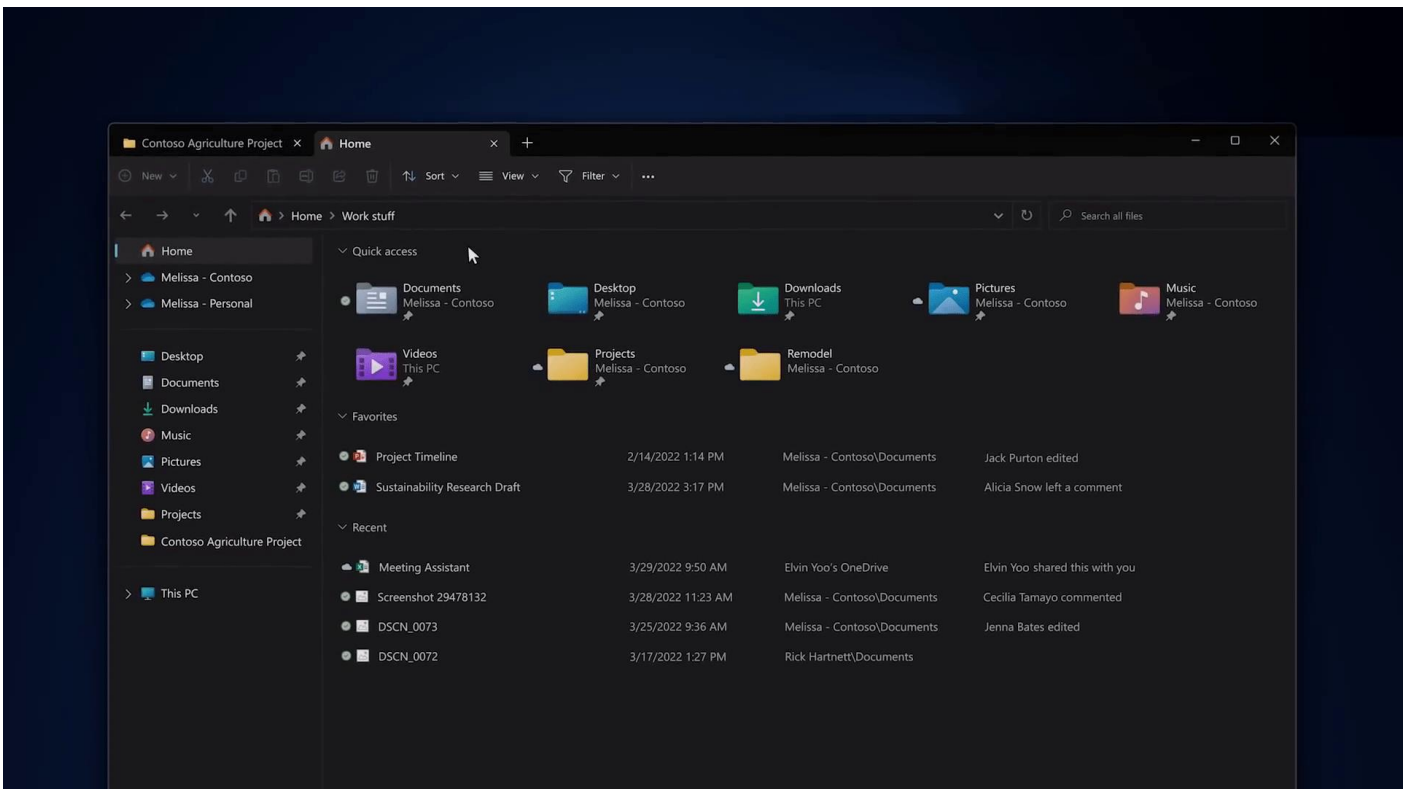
Contoso Agriculture Project ×
Home ×
+

New
Sort
View
Filter
...

Home > Work stuff
Search all files

Home
Melissa - Contoso
Melissa - Personal

Desktop
Documents
Downloads
Music
Pictures
Videos
Projects
Contoso Agriculture Project

This PC

Quick access

Documents
Melissa - Contoso

Desktop
Melissa - Contoso

Downloads
This PC

Pictures
Melissa - Contoso

Music
Melissa - Contoso

Videos
This PC

Projects
Melissa - Contoso

Remodel
Melissa - Contoso

Favorites

| | | | |
|---|---|---|---|
| Project Timeline | 2/14/2022 1:14 PM | Melissa - Contoso\Documents | Jack Purton edited |
| Sustainability Research Draft | 3/28/2022 3:17 PM | Melissa - Contoso\Documents | Alicia Snow left a comment |

Recent

| | | | |
|---|---|---|---|
| Meeting Assistant | 3/29/2022 9:50 AM | Elvin Yoo's OneDrive | Elvin Yoo shared this with you |
| Screenshot 29478132 | 3/28/2022 11:23 AM | Melissa - Contoso\Documents | Cecilia Tamayo commented |
| DSCN_0073 | 3/25/2022 9:36 AM | Melissa - Contoso\Documents | Jenna Bates edited |
| DSCN_0072 | 3/17/2022 1:27 PM | Rick Hartnett\Documents | |